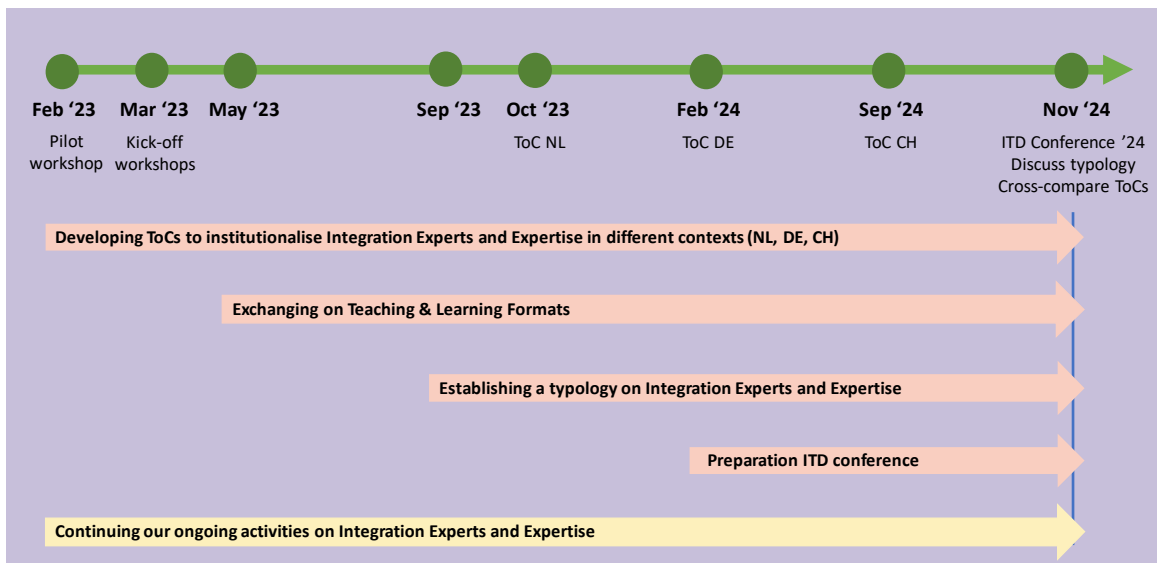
Feb ‘23
Pilot workshop

Mar ‘23
Kick-off workshops

May ‘23

Sep ‘23

Oct ‘23
ToC NL

Feb ‘24
ToC DE

Sep ‘24
ToC CH

Nov ‘24
ITD Conference ’24
Discuss typology
Cross-compare ToCs

Developing ToCs to institutionalise Integration Experts and Expertise in different contexts (NL, DE, CH)

Exchanging on Teaching & Learning Formats

Establishing a typology on Integration Experts and Expertise

Preparation ITD conference

Continuing our ongoing activities on Integration Experts and Expertise